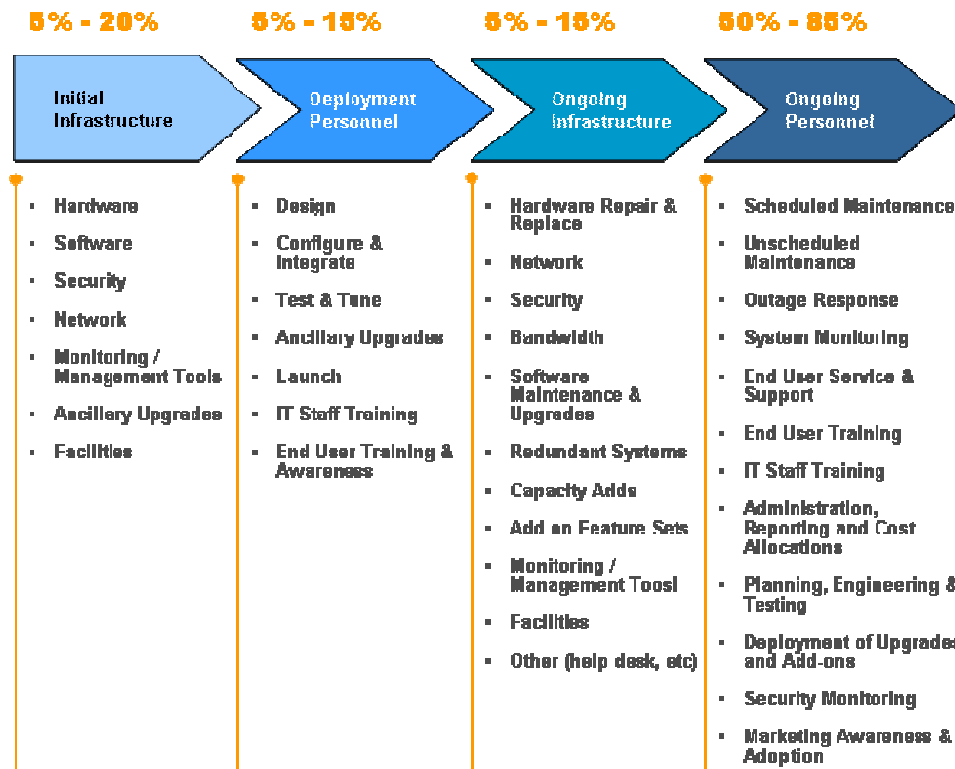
5% - 20%

Initial Infrastructure

- Hardware
- Software
- Security
- Network
- Monitoring / Management Tools
- Ancillery Upgrades
- Facilities

5% - 15%

Deployment Personnel

- Design
- Configure & Integrate
- Test & Tune
- Ancillary Upgrades
- Launch
- IT Staff Training
- End User Training & Awareness

5% - 15%

Ongoing Infrastructure

- Hardware Repair & Replace
- Network
- Security
- Bandwidth
- Software Maintenance & Upgrades
- Redundant Systems
- Capacity Adds
- Add on Feature Sets
- Monitoring / Management Toosl
- Facilities
- Other (help desk, etc)

50% - 85%

Ongoing Personnel

- Scheduled Maintenance
- Unscheduled Maintenance
- Outage Response
- System Monitoring
- End User Service & Support
- End User Training
- IT Staff Training
- Administration, Reporting and Cost Allocations
- Planning, Engineering & Testing
- Deployment of Upgrades and Add-ons
- Security Monitoring
- Marketing Awareness & Adoption